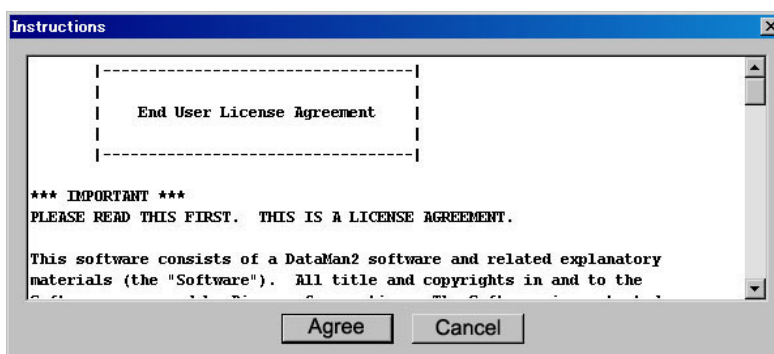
Instructions

|-----------------------------------|
|                                   |
|   End User License Agreement      |
|                                   |
|-----------------------------------|

*** IMPORTANT ***
PLEASE READ THIS FIRST. THIS IS A LICENSE AGREEMENT.

This software consists of a DataMan2 software and related explanatory materials (the "Software"). All title and copyrights in and to the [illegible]

Agree Cancel